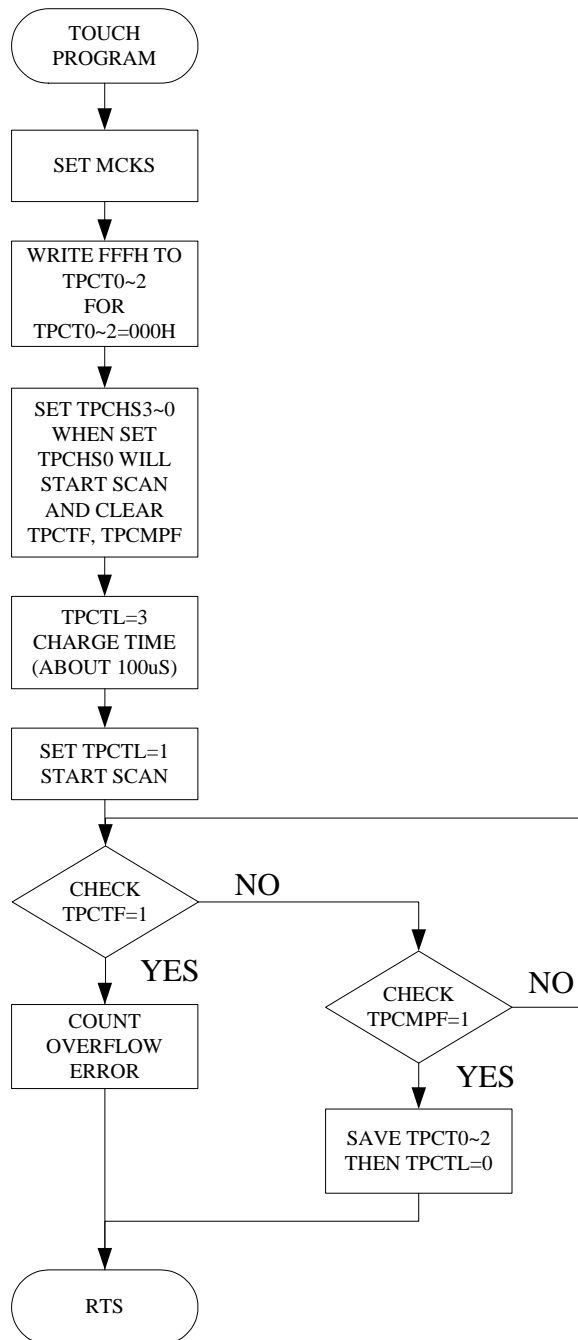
TOUCH PROGRAM

SET MCKS

WRITE FFFH TO TPCT0~2 FOR TPCT0~2=000H

SET TPCHS3~0 WHEN SET TPCHS0 WILL START SCAN AND CLEAR TPCTF, TPCMPF

TPCTL=3 CHARGE TIME (ABOUT 100uS)

SET TPCTL=1 START SCAN

CHECK TPCTF=1

NO

YES

COUNT OVERFLOW ERROR

CHECK TPCMPF=1

NO

YES

SAVE TPCT0~2 THEN TPCTL=0

RTS